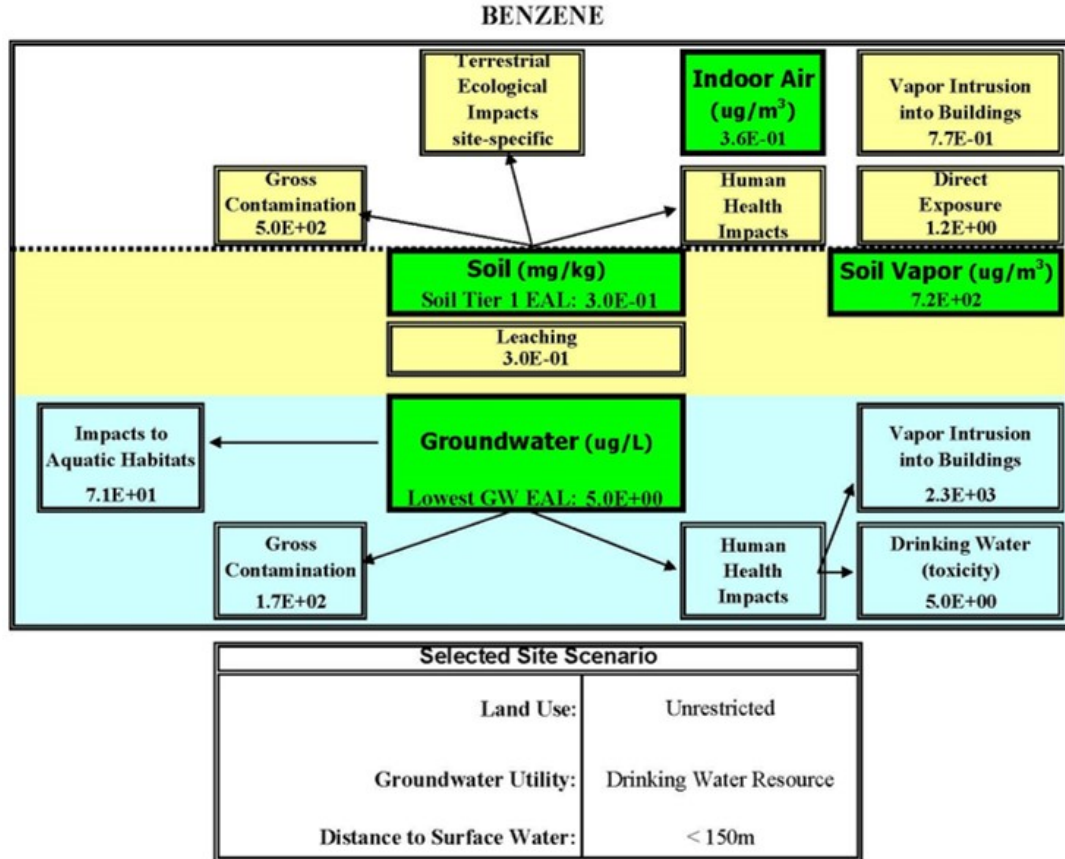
BENZENE

Terrestrial Ecological Impacts site-specific

Indoor Air (ug/m$^3$) 3.6E-01

Vapor Intrusion into Buildings 7.7E-01

Gross Contamination 5.0E+02

Human Health Impacts

Direct Exposure 1.2E+00

Soil (mg/kg) Soil Tier 1 EAL: 3.0E-01

Soil Vapor (ug/m$^3$) 7.2E+02

Leaching 3.0E-01

Impacts to Aquatic Habitats 7.1E+01

Groundwater (ug/L) Lowest GW EAL: 5.0E+00

Vapor Intrusion into Buildings 2.3E+03

Gross Contamination 1.7E+02

Human Health Impacts

Drinking Water (toxicity) 5.0E+00

| Selected Site Scenario | |
|---|---|
| Land Use: | Unrestricted |
| Groundwater Utility: | Drinking Water Resource |
| Distance to Surface Water: | < 150m |